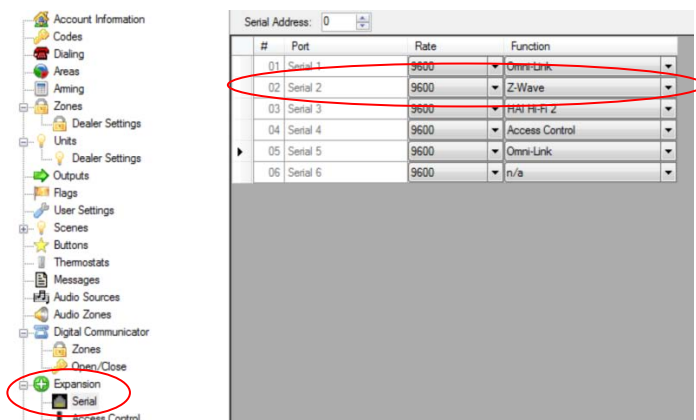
Account Information
Codes
Dialing
Areas
Arming
Zones
Dealer Settings
Units
Dealer Settings
Outputs
Flags
User Settings
Scenes
Buttons
Thermostats
Messages
Audio Sources
Audio Zones
Digital Communicator
Zones
Open/Close
Expansion
Serial
Access Control

Serial Address: 0

| # | Port | Rate | Function |
|---|---|---|---|
| 01 | Serial 1 | 9600 | Omni-Link |
| 02 | Serial 2 | 9600 | Z-Wave |
| 03 | Serial 3 | 9600 | HAI Hi-Fi 2 |
| 04 | Serial 4 | 9600 | Access Control |
| 05 | Serial 5 | 9600 | Omni-Link |
| 06 | Serial 6 | 9600 | n/a |